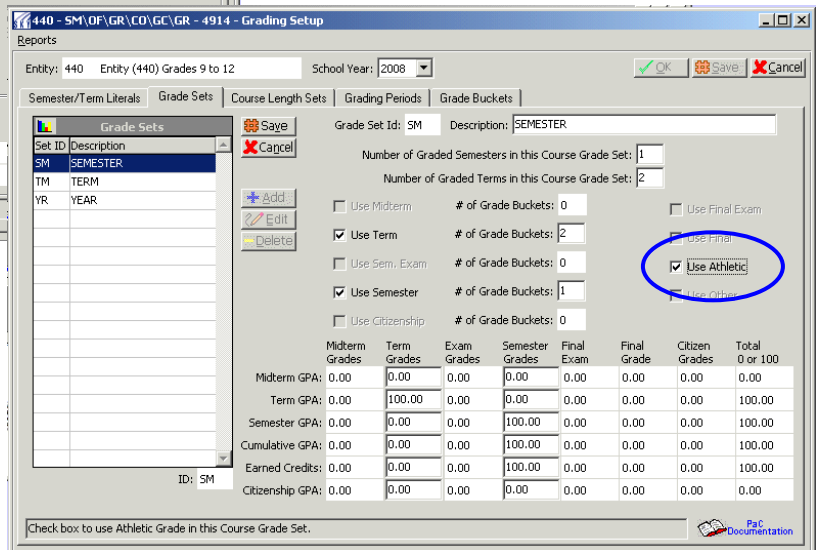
440 - SM\OF\GR\CO\GC\GR - 4914 - Grading Setup

Reports

Entity: 440 Entity (440) Grades 9 to 12

School Year: 2008

OK Save Cancel

Semester/Term Literals | Grade Sets | Course Length Sets | Grading Periods | Grade Buckets

Grade Sets

| Set ID | Description |
|---|---|
| SM | SEMESTER |
| TM | TERM |
| YR | YEAR |

ID: SM

Save
Cancel

Add
Edit
Delete

Grade Set Id: SM Description: SEMESTER

Number of Graded Semesters in this Course Grade Set: 1

Number of Graded Terms in this Course Grade Set: 2

Use Midterm # of Grade Buckets: 0

Use Term # of Grade Buckets: 2

Use Sem. Exam # of Grade Buckets: 0

Use Semester # of Grade Buckets: 1

Use Citizenship # of Grade Buckets: 0

Use Final Exam

Use Final

Use Athletic

Use Other

| | Midterm Grades | Term Grades | Exam Grades | Semester Grades | Final Exam | Final Grade | Citizen Grades | Total 0 or 100 |
|---|---|---|---|---|---|---|---|---|
| Midterm GPA: | 0.00 | 0.00 | 0.00 | 0.00 | 0.00 | 0.00 | 0.00 | 0.00 |
| Term GPA: | 0.00 | 100.00 | 0.00 | 0.00 | 0.00 | 0.00 | 0.00 | 100.00 |
| Semester GPA: | 0.00 | 0.00 | 0.00 | 100.00 | 0.00 | 0.00 | 0.00 | 100.00 |
| Cumulative GPA: | 0.00 | 0.00 | 0.00 | 100.00 | 0.00 | 0.00 | 0.00 | 100.00 |
| Earned Credits: | 0.00 | 0.00 | 0.00 | 100.00 | 0.00 | 0.00 | 0.00 | 100.00 |
| Citizenship GPA: | 0.00 | 0.00 | 0.00 | 0.00 | 0.00 | 0.00 | 0.00 | 0.00 |

Check box to use Athletic Grade in this Course Grade Set.

PaC Documentation